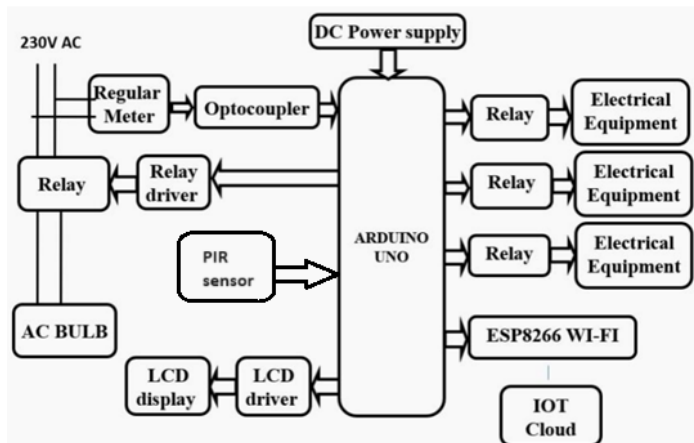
230V AC

DC Power supply

Regular Meter

Optocoupler

Relay

Electrical Equipment

Relay

Relay driver

Relay

Electrical Equipment

ARDUINO UNO

PIR sensor

Relay

Electrical Equipment

AC BULB

ESP8266 WI-FI

LCD display

LCD driver

IOT Cloud